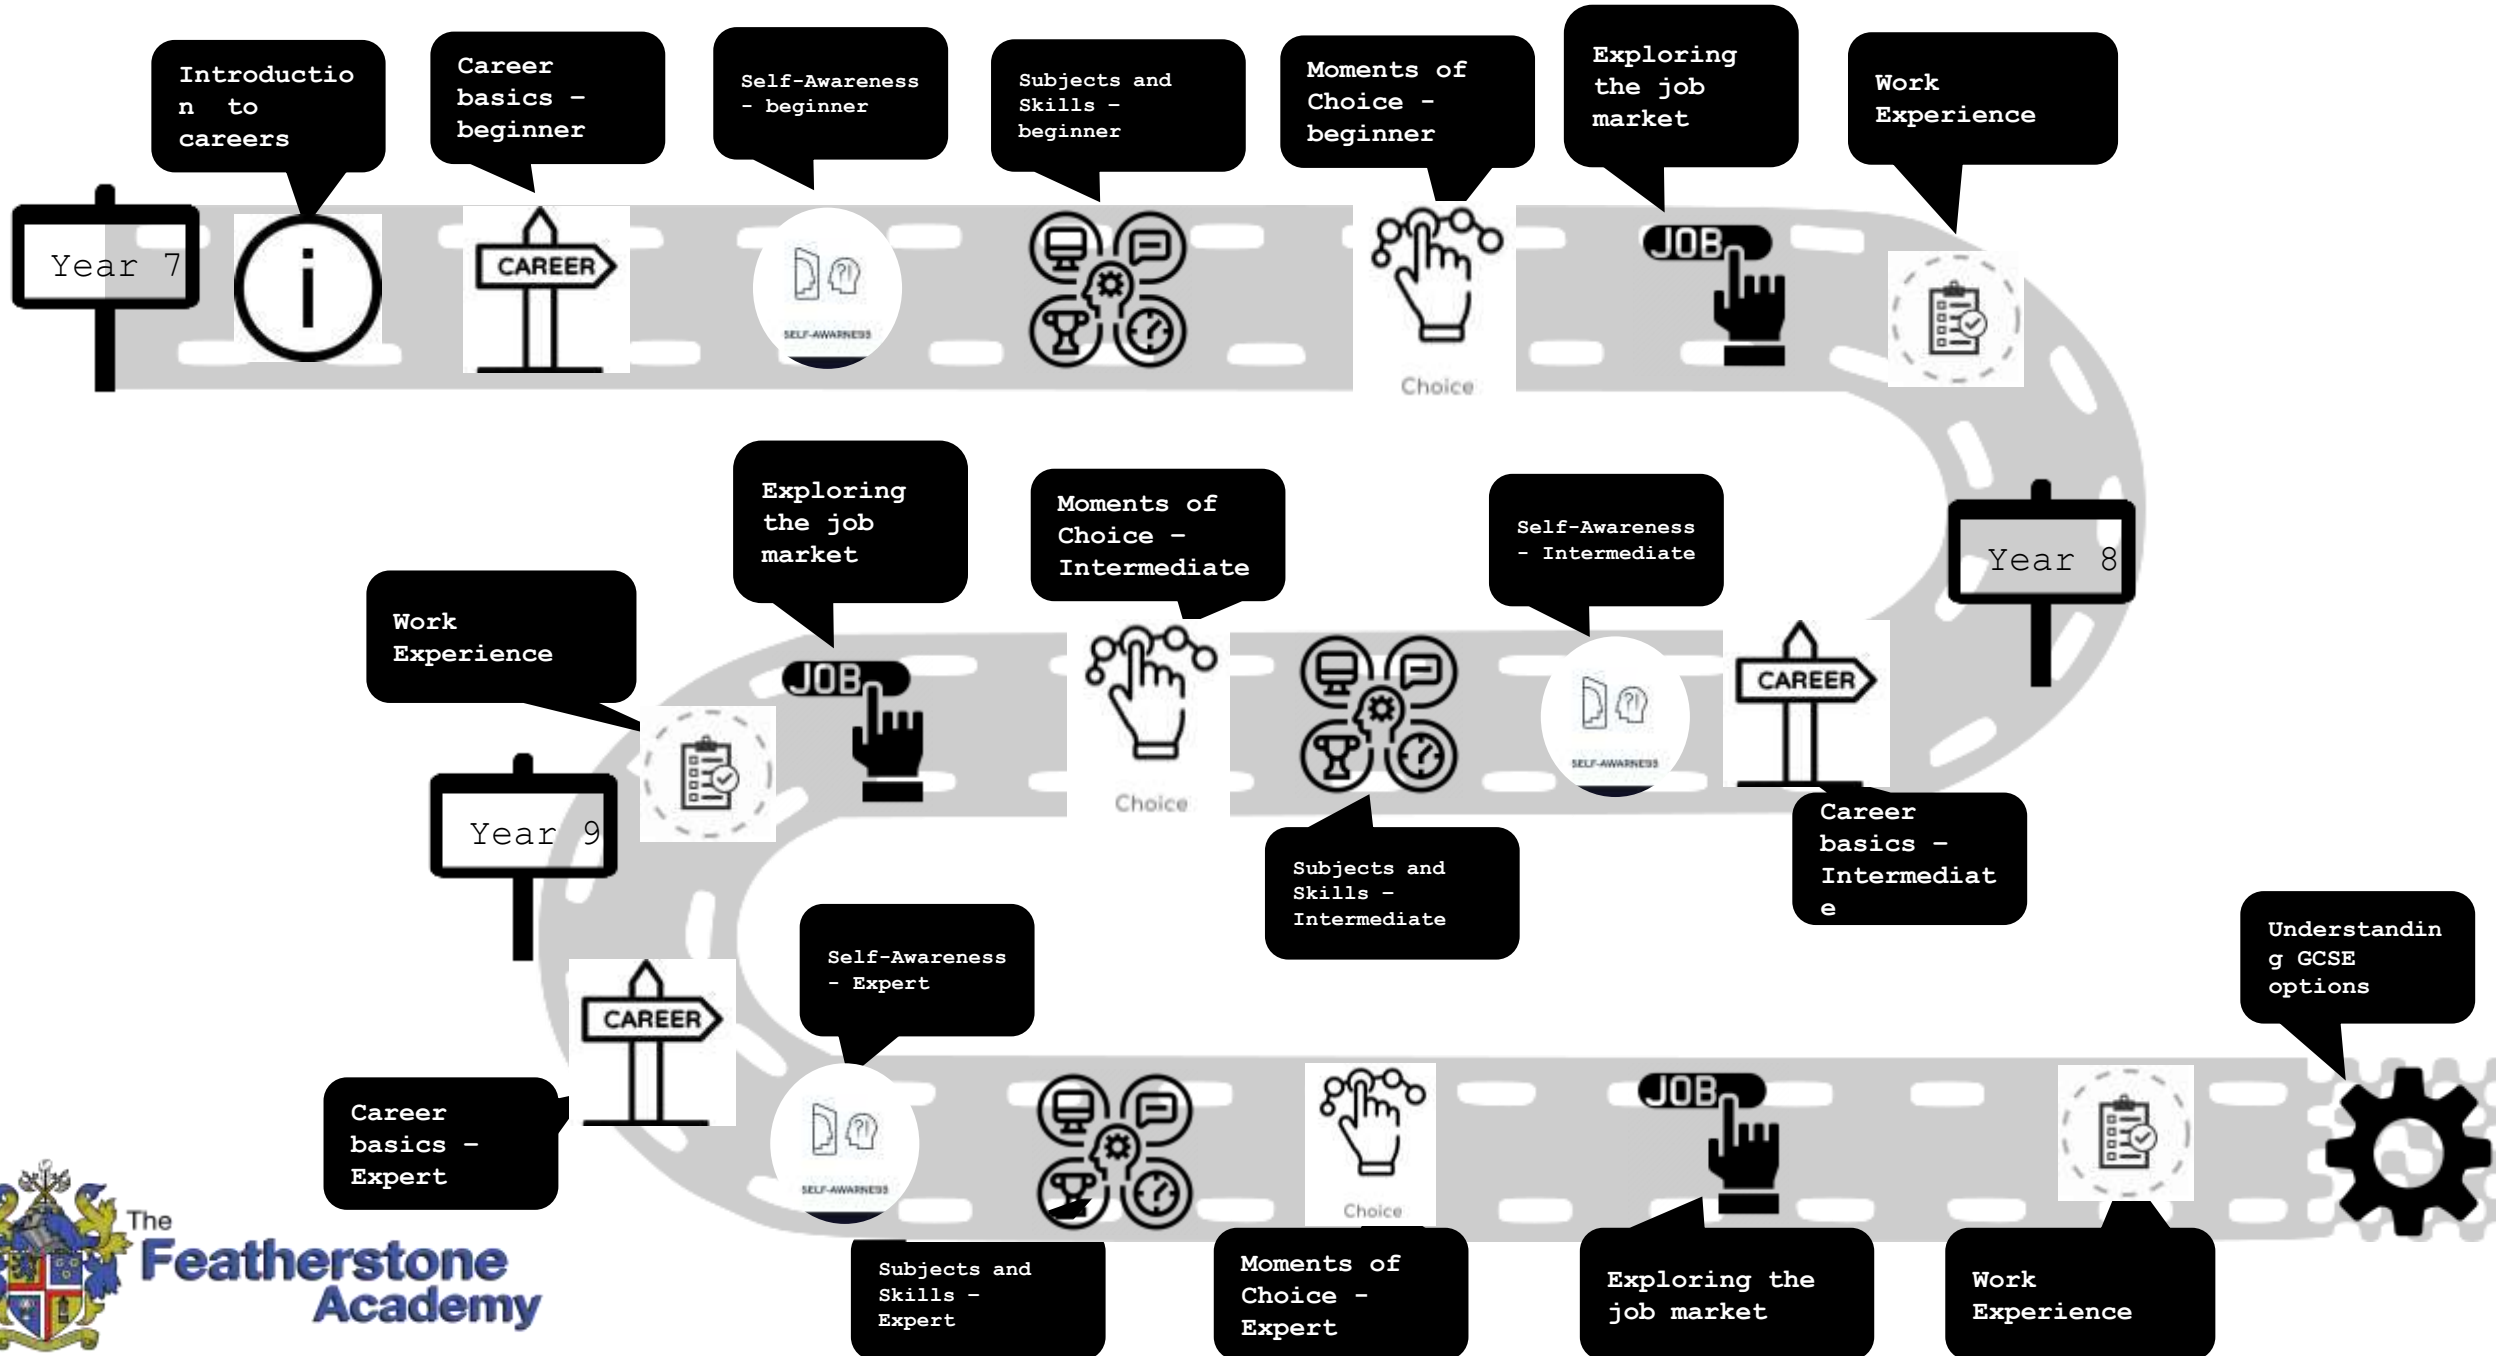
Year 7

Introduction to careers

Career basics – beginner

CAREER

Self-Awareness – beginner

SELF-AWARENESS

Subjects and Skills – beginner

Moments of Choice – beginner

Choice

Exploring the job market

JOB

Work Experience

Year 8

Self-Awareness – Intermediate

SELF-AWARENESS

CAREER

Career basics – Intermediate

Subjects and Skills – Intermediate

Moments of Choice – Intermediate

Choice

Exploring the job market

JOB

Work Experience

Year 9

CAREER

Career basics – Expert

Self-Awareness – Expert

SELF-AWARENESS

Subjects and Skills – Expert

Choice

Moments of Choice – Expert

JOB

Exploring the job market

Work Experience

Understanding GCSE options

The Featherstone Academy